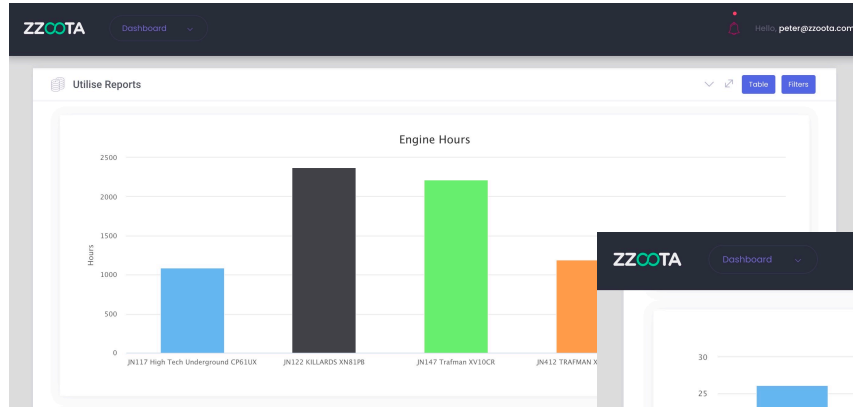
ZZOOTA Dashboard

Hello, peter@zzoota.com

Utilise Reports

Table Filters

Engine Hours

Hours

2500
2000
1500
1000
500
0

JN117 High Tech Underground CP61UX
JN122 KILLARDS XN81PB
JN147 Trafman XV10CR
JN412 TRAFMAN X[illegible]

ZZOOTA Dashboard

30
25